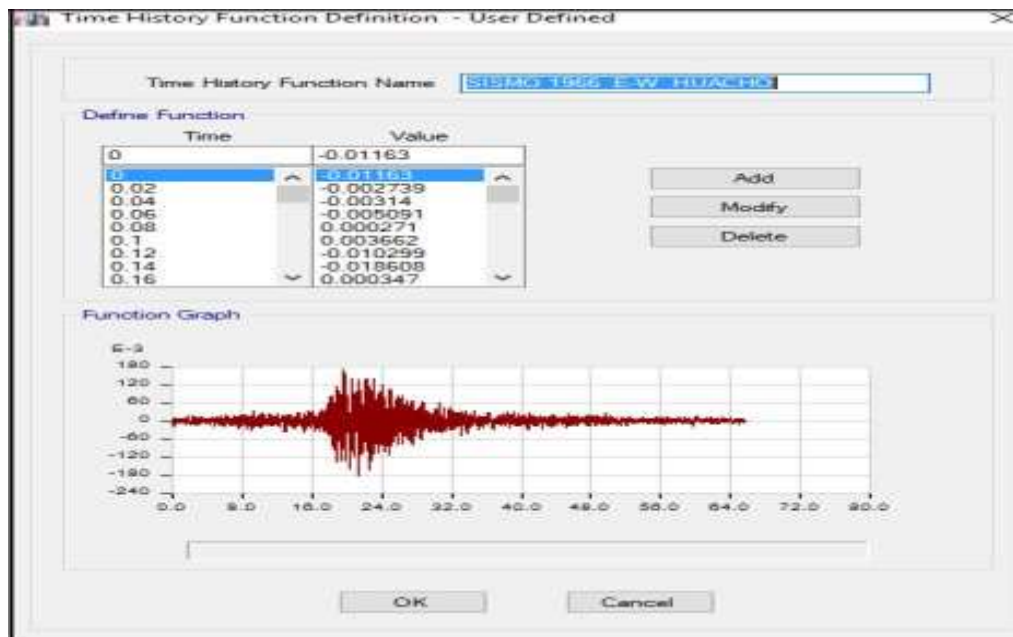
Time History Function Definition - User Defined

Time History Function Name SISMO 1966 E-W HUACHO

Define Function

| Time | Value |
|---|---|
| 0 | -0.01163 |
| 0 | -0.01163 |
| 0.02 | -0.002739 |
| 0.04 | -0.00314 |
| 0.06 | -0.005091 |
| 0.08 | 0.000271 |
| 0.1 | 0.003662 |
| 0.12 | -0.010299 |
| 0.14 | -0.018608 |
| 0.16 | 0.000347 |

Add
Modify
Delete

Function Graph

E-3
180
120
60
0
-60
-120
-180
-240

0.0 8.0 16.0 24.0 32.0 40.0 48.0 56.0 64.0 72.0 80.0

OK
Cancel